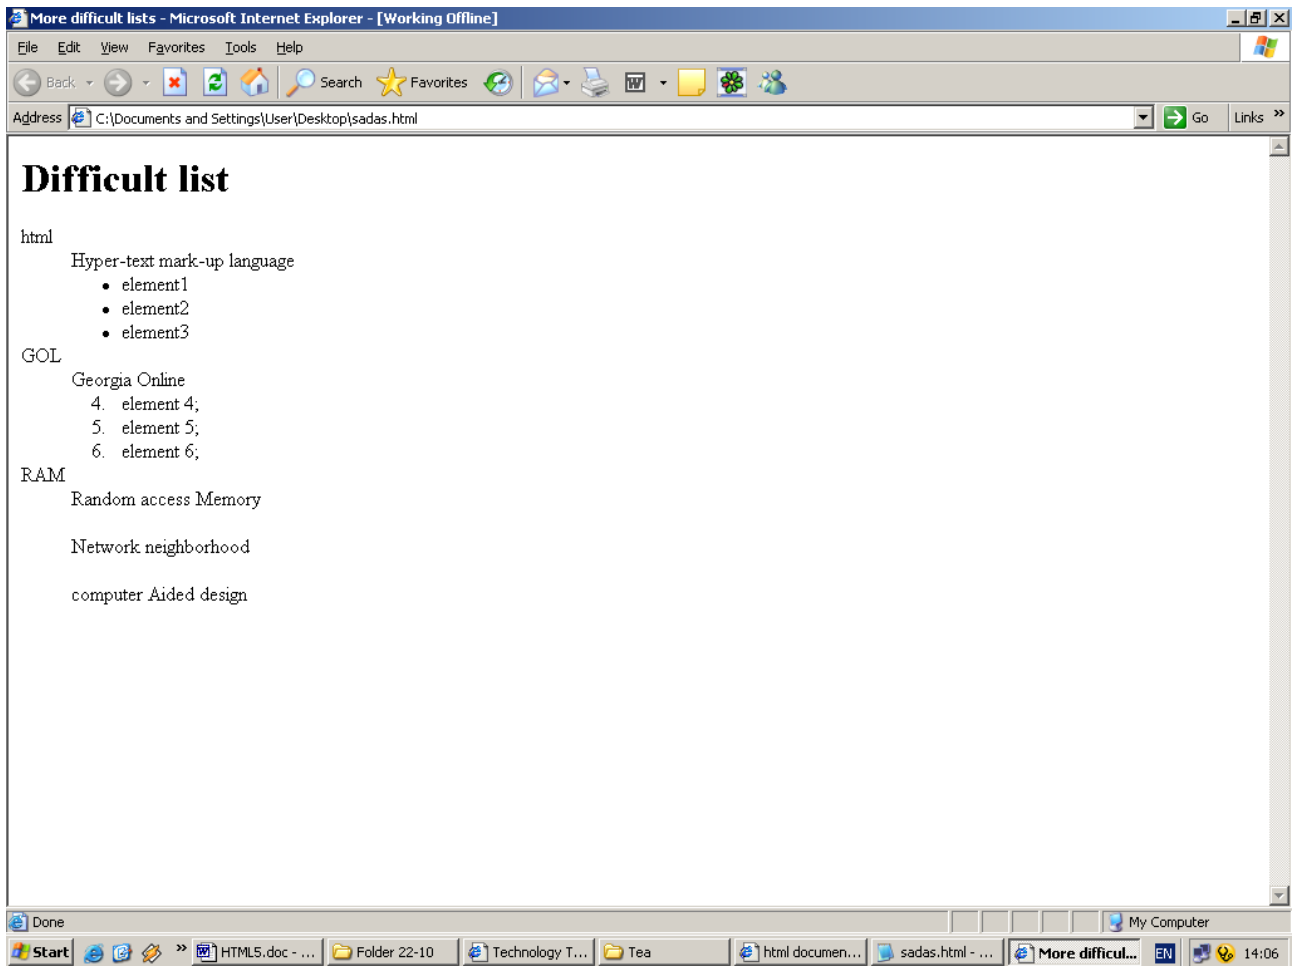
More difficult lists - Microsoft Internet Explorer - [Working Offline]

File Edit View Favorites Tools Help

Back Search Favorites

Address C:\Documents and Settings\User\Desktop\sadas.html Go Links »

# Difficult list

html

Hyper-text mark-up language

- element1
- element2
- element3

GOL

Georgia Online

4. element 4;
5. element 5;
6. element 6;

RAM

Random access Memory

Network neighborhood

computer Aided design

Done My Computer

Start HTML5.doc - ... Folder 22-10 Technology T... Tea html documen... sadas.html - ... More difficul... EN 14:06